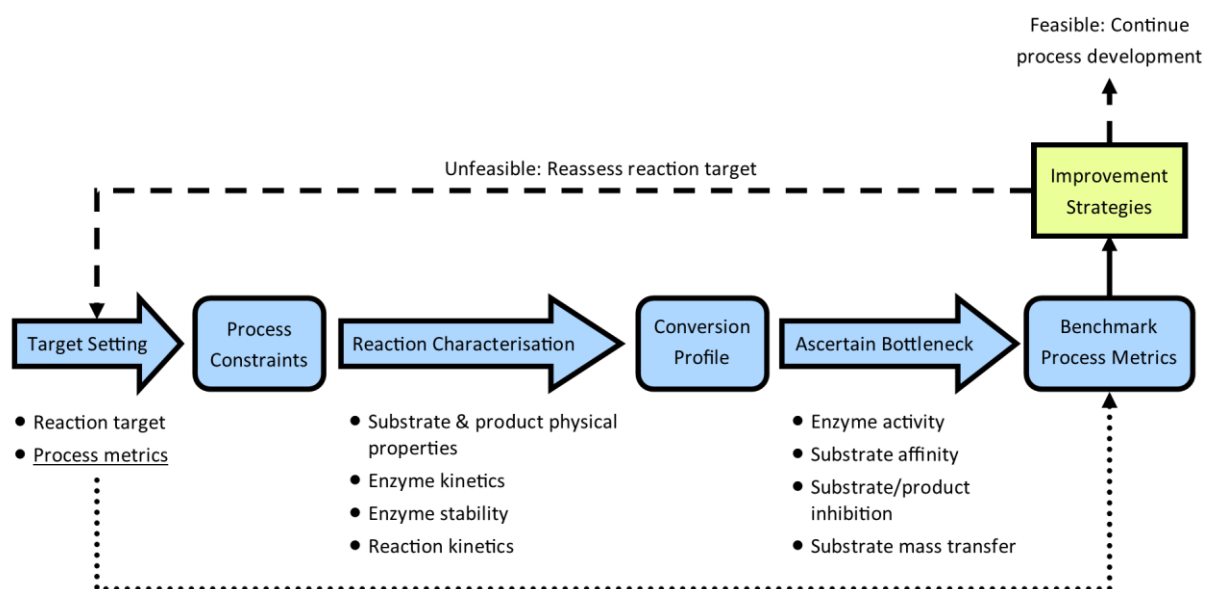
Feasible: Continue process development

Unfeasible: Reassess reaction target

Improvement Strategies

Target Setting

Process Constraints

Reaction Characterisation

Conversion Profile

Ascertain Bottleneck

Benchmark Process Metrics

• Reaction target
• Process metrics

• Substrate & product physical properties
• Enzyme kinetics
• Enzyme stability
• Reaction kinetics

• Enzyme activity
• Substrate affinity
• Substrate/product inhibition
• Substrate mass transfer